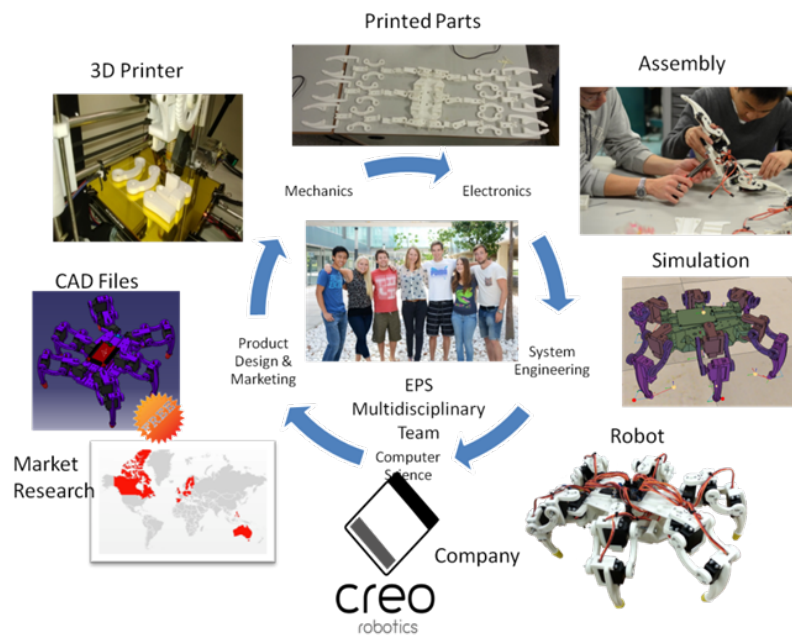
Printed Parts

3D Printer

Assembly

Mechanics

Electronics

Simulation

CAD Files

Product Design & Marketing

System Engineering

EPS Multidisciplinary Team

Computer Science

Robot

Market Research

Company

creo
robotics